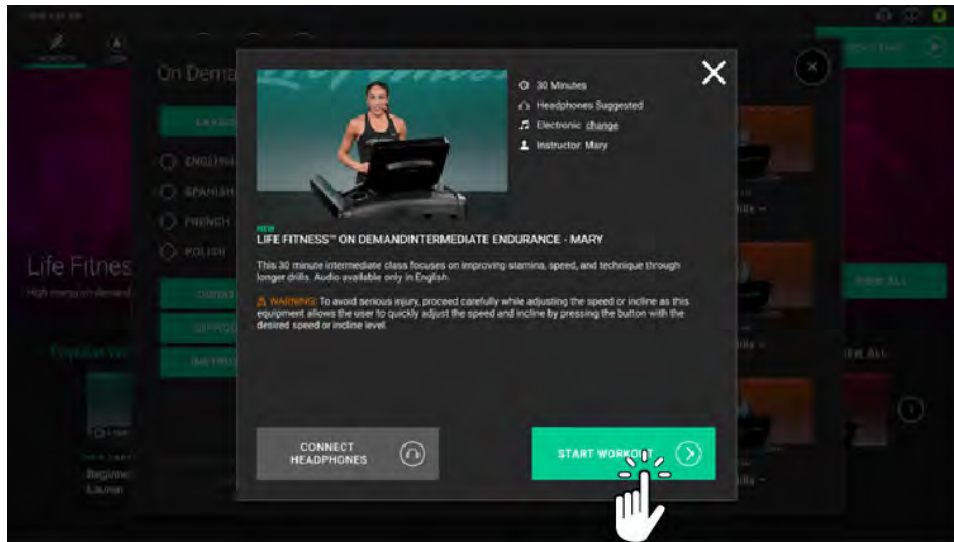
On Dema

ENGLISH
SPANISH
FRENCH
POLISH

Life Fitnes
High energy on demand

Popular W

Beginne
Lauren

VIEW ALL

VIEW ALL

30 Minutes
Headphones Suggested
Electronic change
Instructor: Mary

NEW
LIFE FITNESS™ ON DEMANDINTERMEDIATE ENDURANCE - MARY

This 30 minute intermediate class focuses on improving stamina, speed, and technique through longer drills. Audio available only in English.

⚠ WARNING: To avoid serious injury, proceed carefully while adjusting the speed or incline as this equipment allows the user to quickly adjust the speed and incline by pressing the button with the desired speed or incline level.

CONNECT HEADPHONES

START WORKOUT